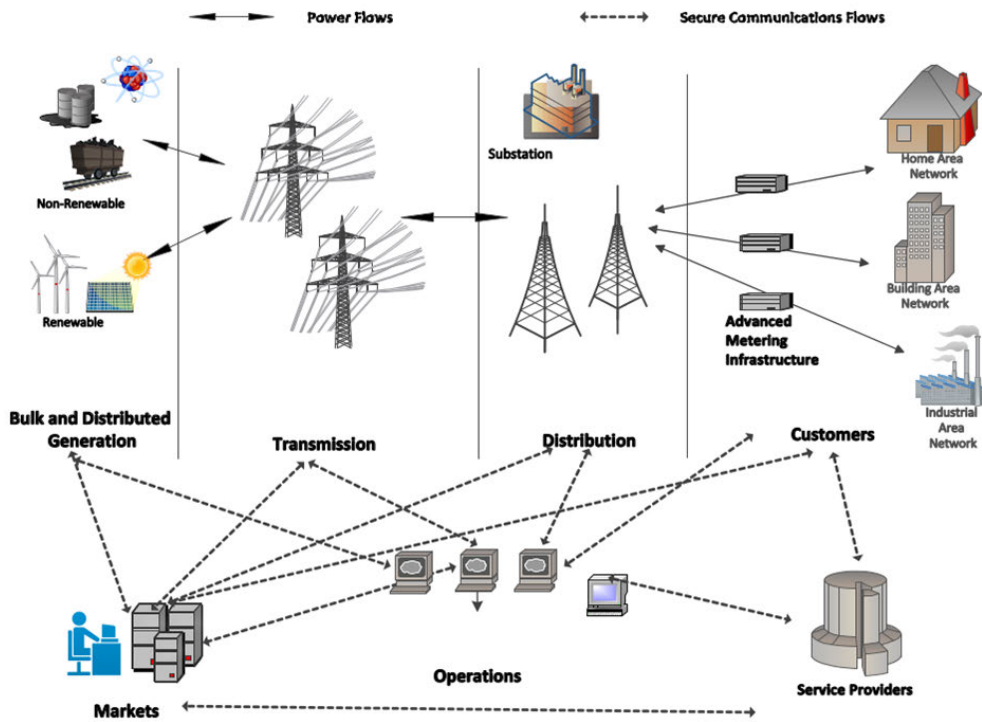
Power Flows

Secure Communications Flows

Substation

Home Area Network

Non-Renewable

Building Area Network

Renewable

Advanced Metering Infrastructure

Industrial Area Network

Bulk and Distributed Generation

Transmission

Distribution

Customers

Operations

Service Providers

Markets